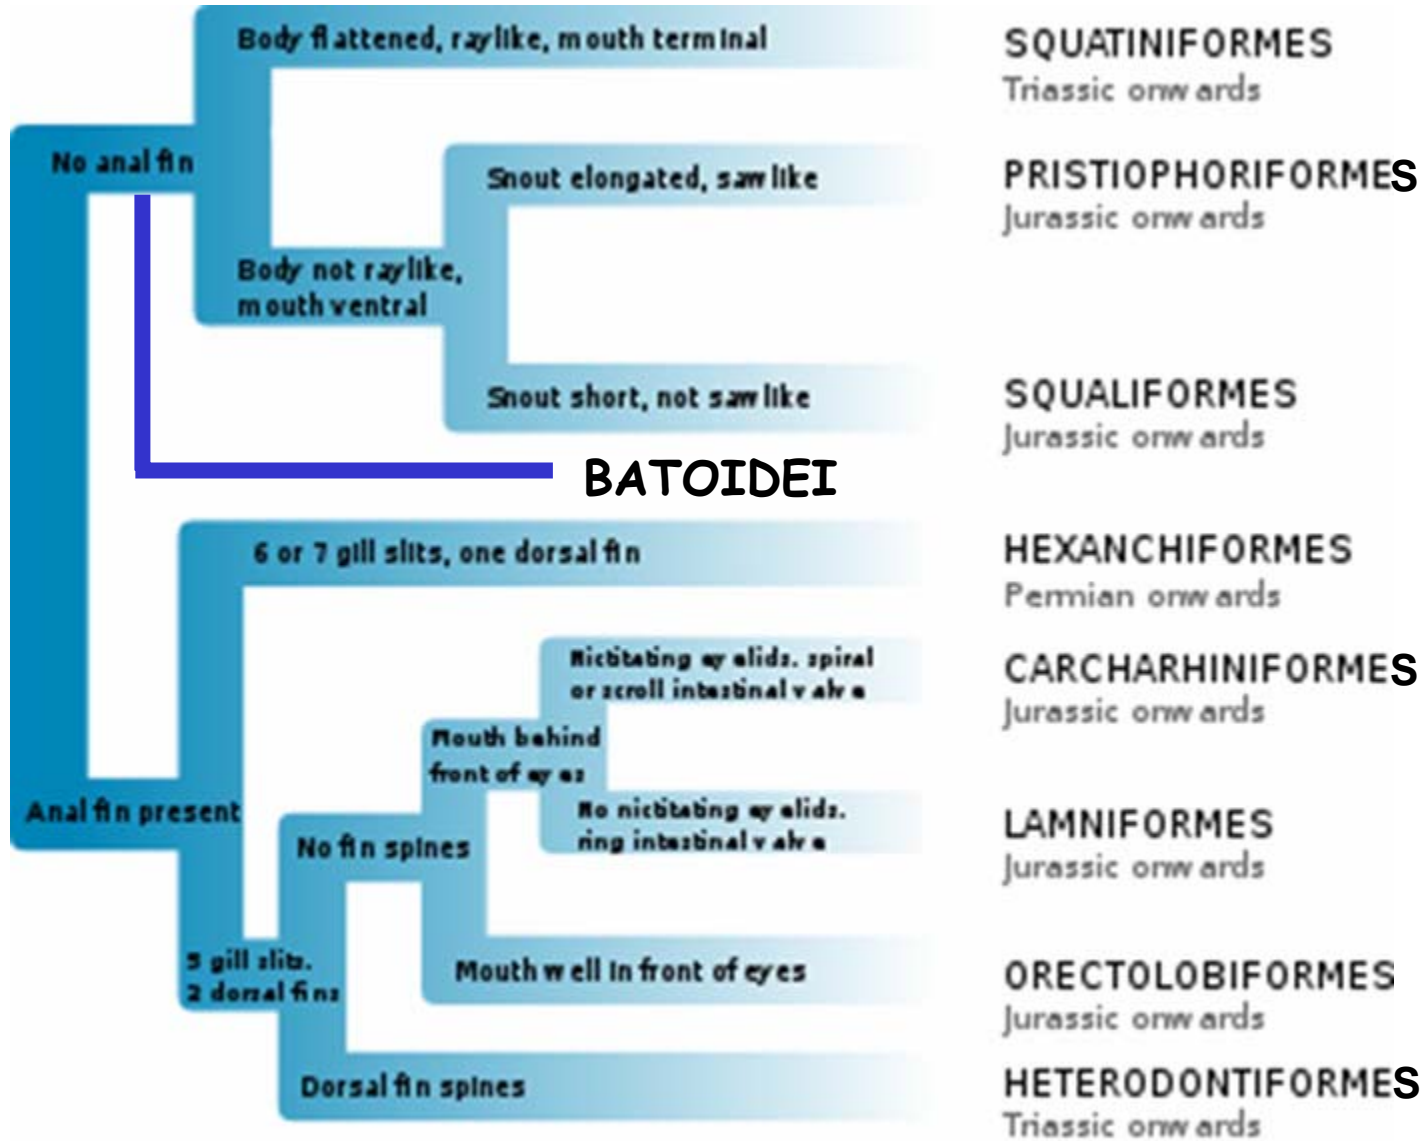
No anal fin

Body flattened, raylike, mouth terminal

SQUATINIFORMES
Triassic onwards

Body not raylike, mouth ventral

Snout elongated, sawlike

PRISTIOPHORIFORMES
Jurassic onwards

Snout short, not sawlike

SQUALIFORMES
Jurassic onwards

BATOIDEI

Anal fin present

6 or 7 gill slits, one dorsal fin

HEXANCHIFORMES
Permian onwards

5 gill slits, 2 dorsal fins

No fin spines

Mouth behind front of eyes

Nictitating eyelids, spiral or scroll intestinal valve

CARCHARHINIFORMES
Jurassic onwards

No nictitating eyelids, ring intestinal valve

LAMNIFORMES
Jurassic onwards

Mouth well in front of eyes

ORECTOLOBIFORMES
Jurassic onwards

Dorsal fin spines

HETERODONTIFORMES
Triassic onwards